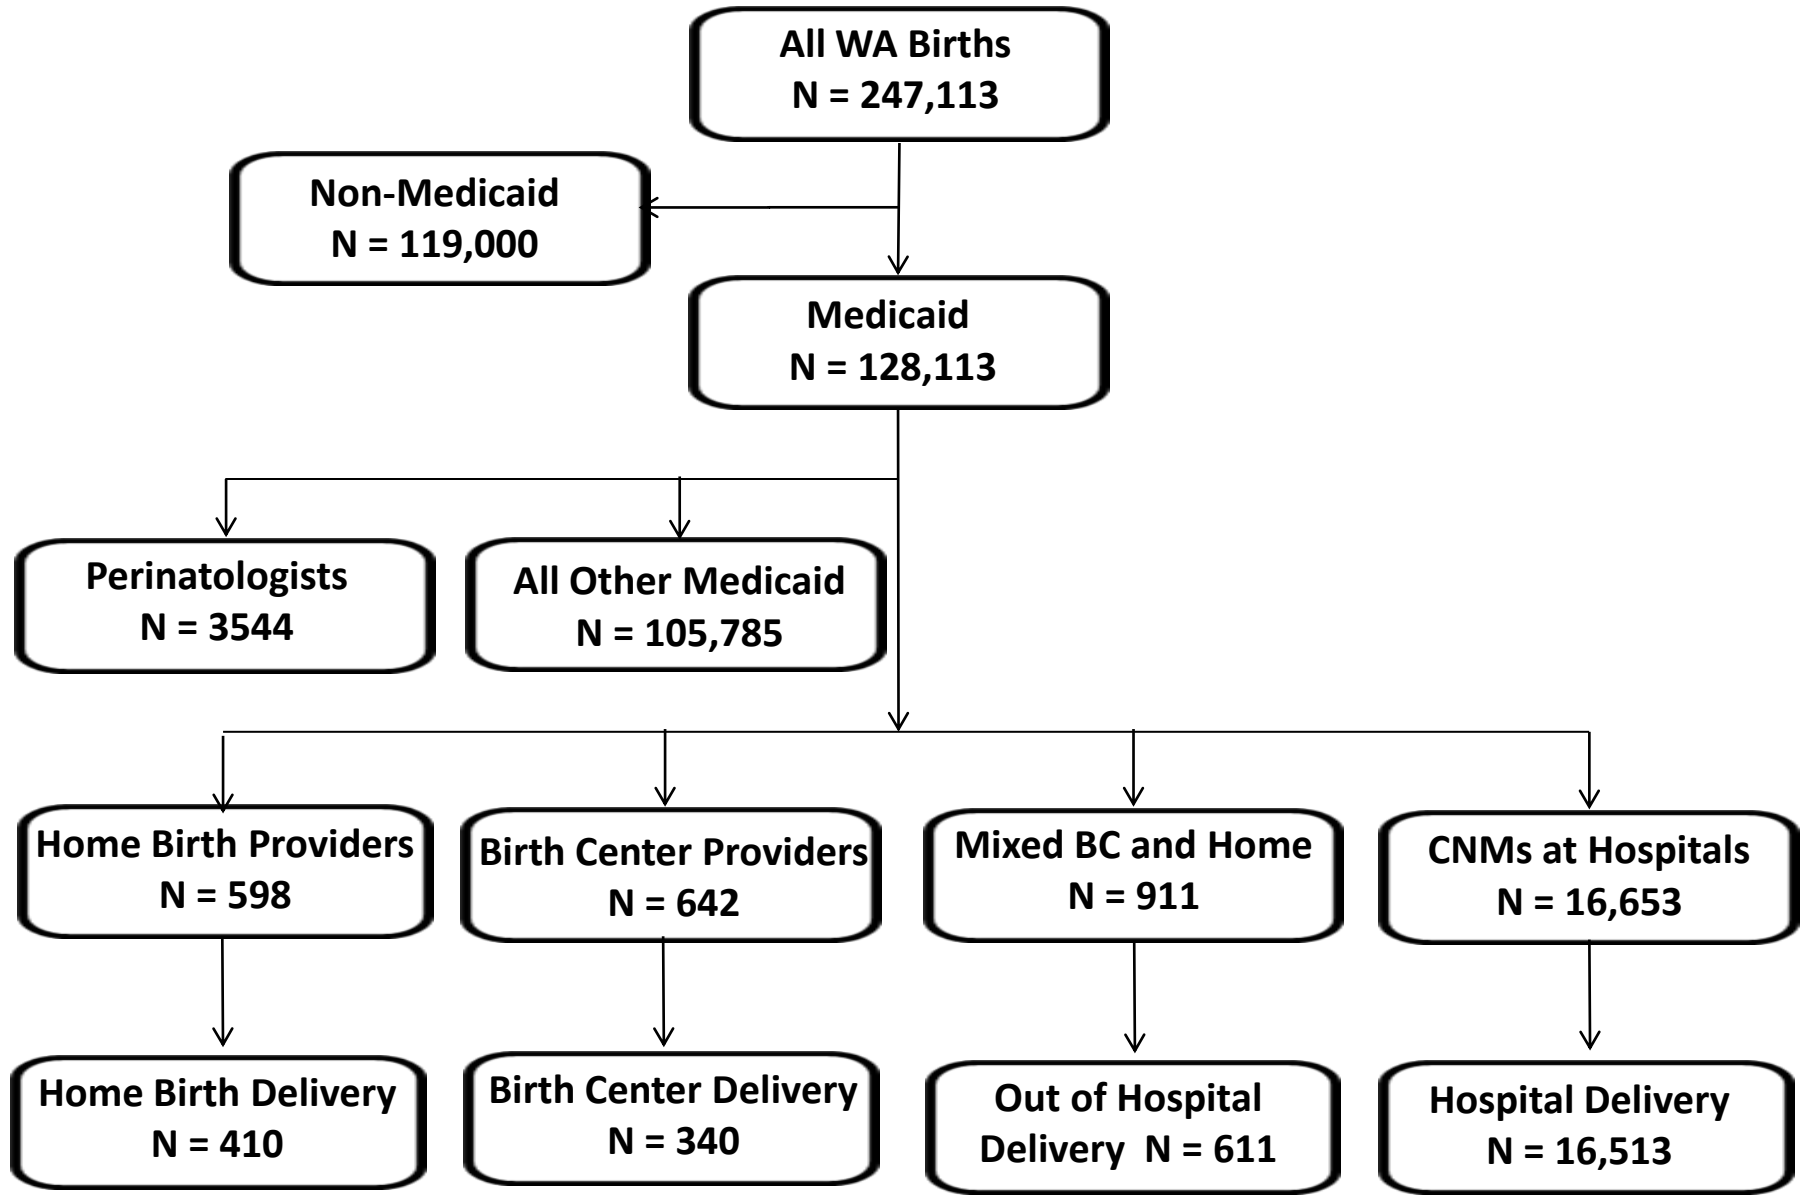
All WA Births
N = 247,113

Non-Medicaid
N = 119,000

Medicaid
N = 128,113

Perinatologists
N = 3544

All Other Medicaid
N = 105,785

Home Birth Providers
N = 598

Birth Center Providers
N = 642

Mixed BC and Home
N = 911

CNMs at Hospitals
N = 16,653

Home Birth Delivery
N = 410

Birth Center Delivery
N = 340

Out of Hospital Delivery N = 611

Hospital Delivery
N = 16,513